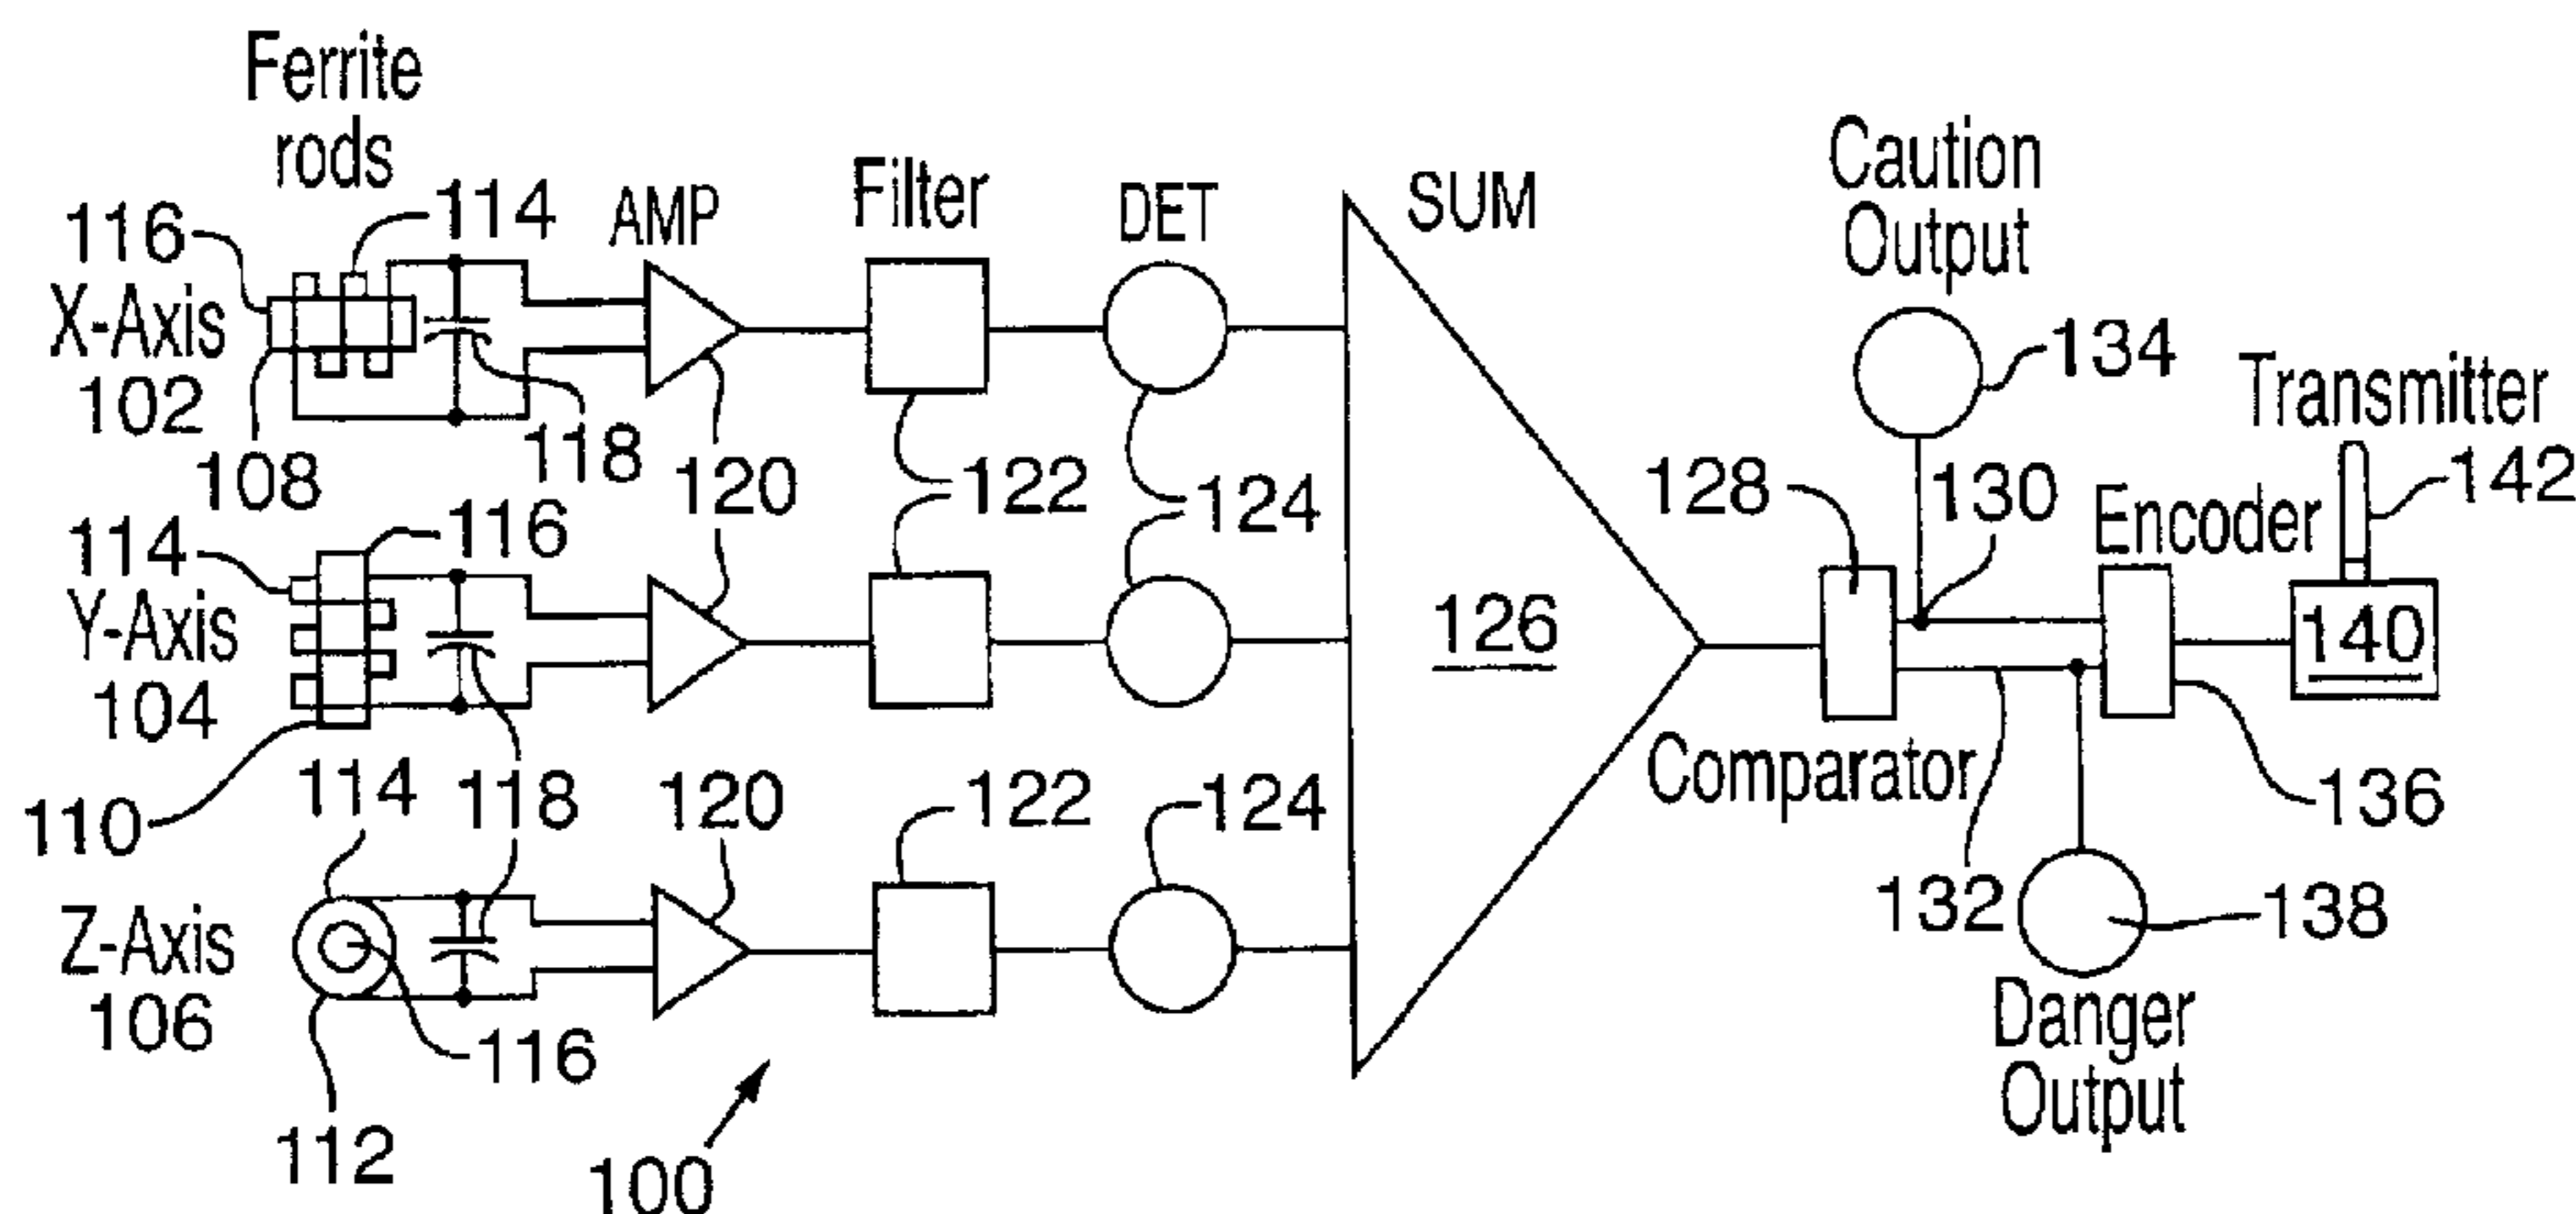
Ferrite rods
116
114
AMP
Filter
DET
SUM
Caution Output
X-Axis
102
108
118
120
122
124
134
Transmitter
142
128
130
Encoder
114
116
Y-Axis
104
126
140
110
114
118
120
122
124
Comparator
136
132
138
Z-Axis
106
116
112
100
Danger Output